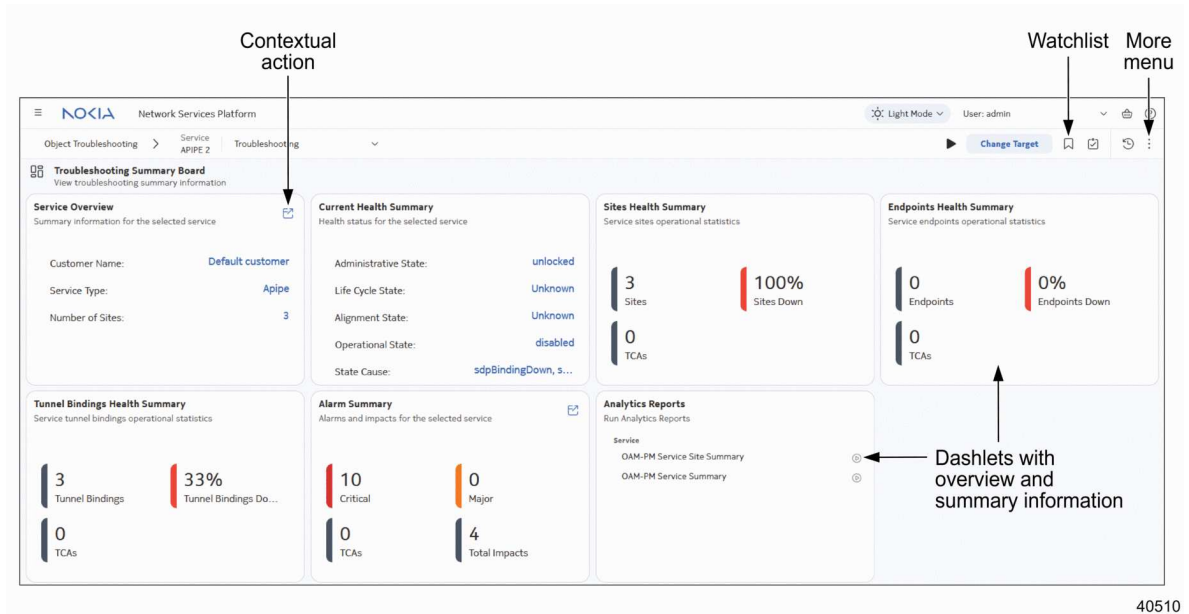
Contextual action

Watchlist

More menu

NOKIA Network Services Platform

Light Mode

User: admin

Object Troubleshooting > Service APIPE 2 Troubleshooting

Change Target

Troubleshooting Summary Board
View troubleshooting summary information

Service Overview
Summary information for the selected service

Customer Name: Default customer
Service Type: Apipe
Number of Sites: 3

Current Health Summary
Health status for the selected service

Administrative State: unlocked
Life Cycle State: Unknown
Alignment State: Unknown
Operational State: disabled
State Cause: sdpBindingDown, s...

Sites Health Summary
Service sites operational statistics

3
Sites

100%
Sites Down

0
TCAs

Endpoints Health Summary
Service endpoints operational statistics

0
Endpoints

0%
Endpoints Down

0
TCAs

Tunnel Bindings Health Summary
Service tunnel bindings operational statistics

3
Tunnel Bindings

33%
Tunnel Bindings Do...

0
TCAs

Alarm Summary
Alarms and impacts for the selected service

10
Critical

0
Major

0
TCAs

4
Total Impacts

Analytics Reports
Run Analytics Reports

Service
OAM-PM Service Site Summary
OAM-PM Service Summary

Dashlets with overview and summary information

40510